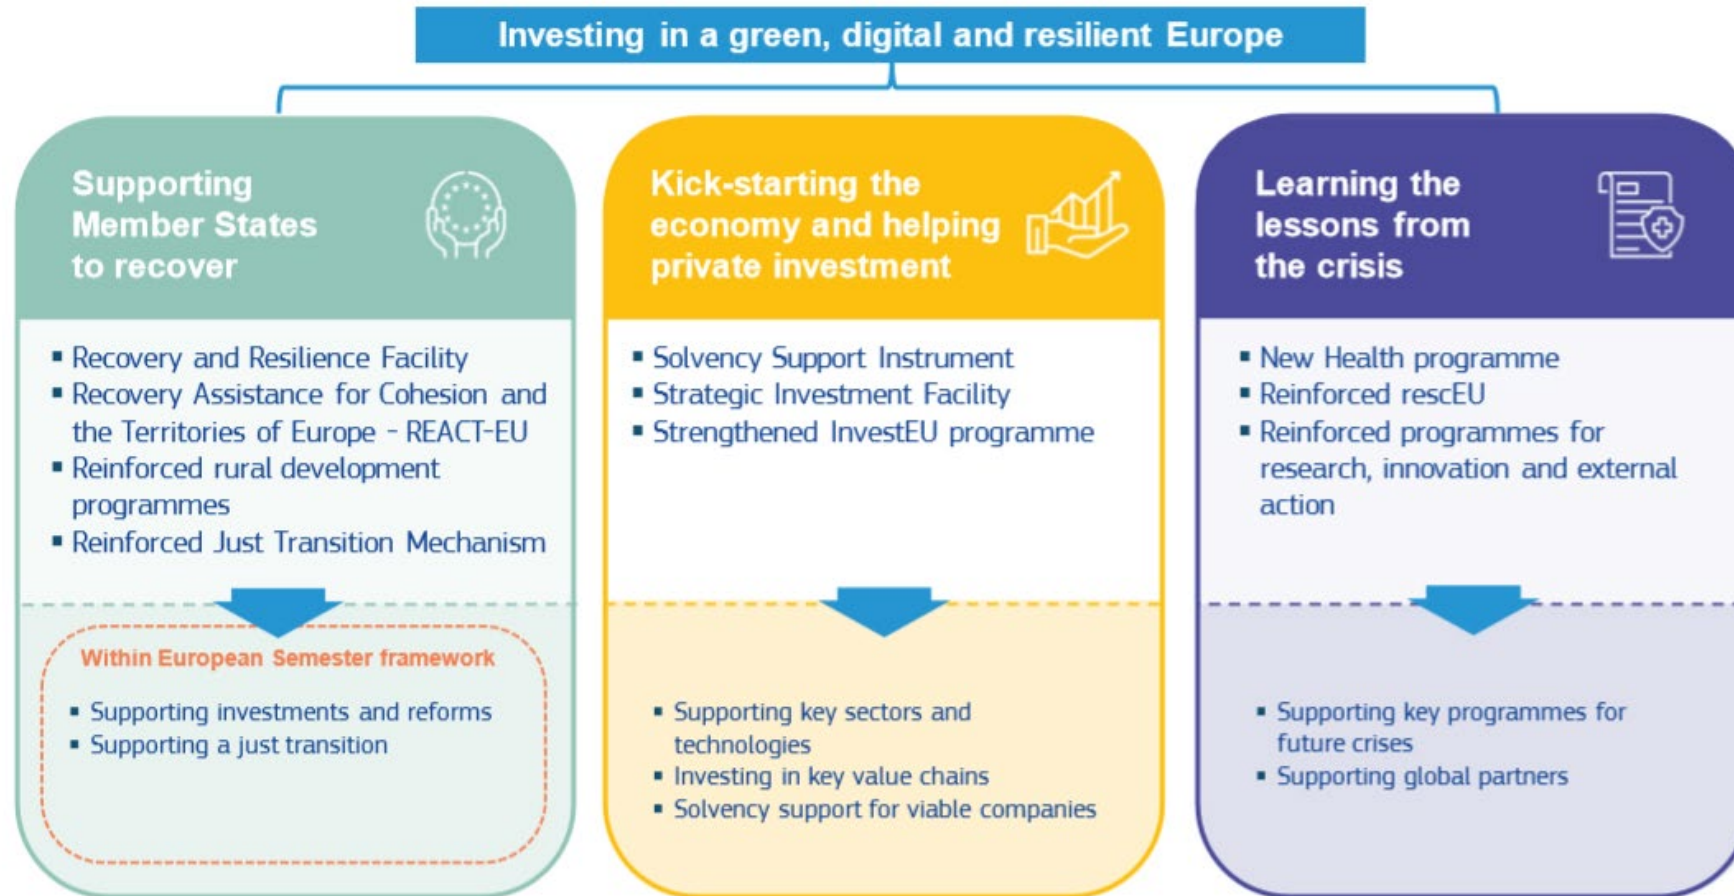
Investing in a green, digital and resilient Europe

Supporting Member States to recover

- Recovery and Resilience Facility
- Recovery Assistance for Cohesion and the Territories of Europe - REACT-EU
- Reinforced rural development programmes
- Reinforced Just Transition Mechanism

Within European Semester framework

- Supporting investments and reforms
- Supporting a just transition

Kick-starting the economy and helping private investment

- Solvency Support Instrument
- Strategic Investment Facility
- Strengthened InvestEU programme

- Supporting key sectors and technologies
- Investing in key value chains
- Solvency support for viable companies

Learning the lessons from the crisis

- New Health programme
- Reinforced rescEU
- Reinforced programmes for research, innovation and external action

- Supporting key programmes for future crises
- Supporting global partners